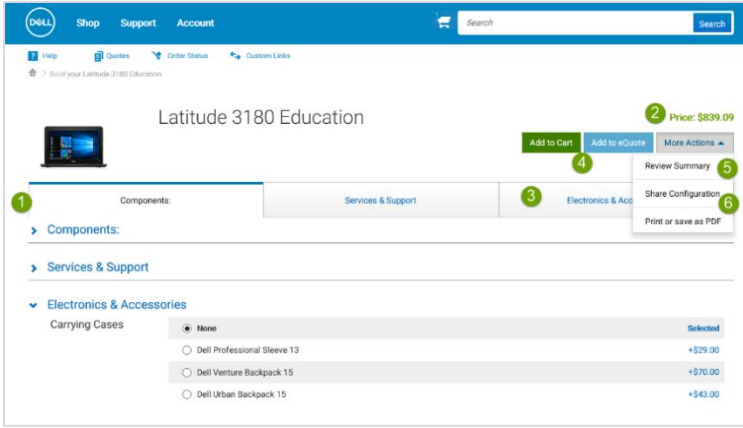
DELL Shop Support Account

Search Search

Help Quotes Order Status Custom Links

Build your Latitude 3180 Education

Latitude 3180 Education

2 Price: $839.09

Add to Cart Add to eQuote More Actions ▲

4

Review Summary 5

Share Configuration 6

Print or save as PDF

1 Components: Services & Support 3 Electronics & Acc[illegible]

Components:

Services & Support

Electronics & Accessories

Carrying Cases

| | |
|---|---|
| None | Selected |
| Dell Professional Sleeve 13 | +$29.00 |
| Dell Venture Backpack 15 | +$70.00 |
| Dell Urban Backpack 15 | +$43.00 |